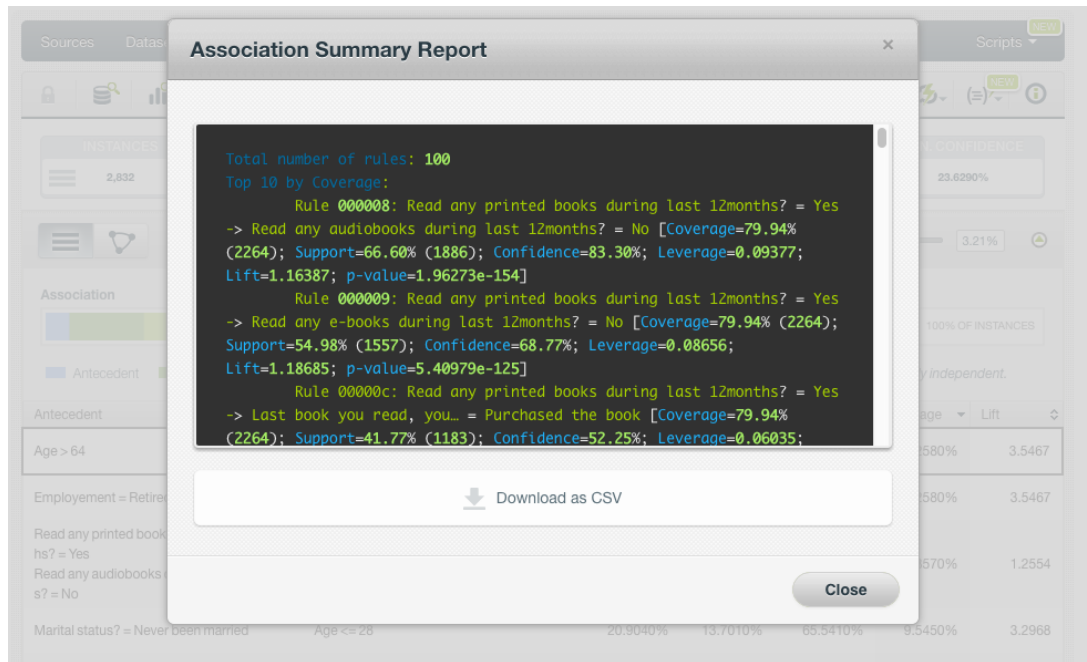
Sources Datas

Scripts NEW

NEW

INSTANCES 2,832

CONFIDENCE 23.6290%

3.21%

Association

100% OF INSTANCES

Antecedent

y independent.

Antecedent

age Lift

Age > 64

2580% 3.5467

Employement = Retire

2580% 3.5467

Read any printed book hs? = Yes Read any audiobooks s? = No

570% 1.2554

Marital status? = Never been married Age <= 28 20.9040% 13.7010% 65.5410% 9.5450% 3.2968

Association Summary Report

×

Total number of rules: 100
Top 10 by Coverage:
Rule 000008: Read any printed books during last 12months? = Yes -> Read any audiobooks during last 12months? = No [Coverage=79.94% (2264); Support=66.60% (1886); Confidence=83.30%; Leverage=0.09377; Lift=1.16387; p-value=1.96273e-154]
Rule 000009: Read any printed books during last 12months? = Yes -> Read any e-books during last 12months? = No [Coverage=79.94% (2264); Support=54.98% (1557); Confidence=68.77%; Leverage=0.08656; Lift=1.18685; p-value=5.40979e-125]
Rule 00000c: Read any printed books during last 12months? = Yes -> Last book you read, you… = Purchased the book [Coverage=79.94% (2264); Support=41.77% (1183); Confidence=52.25%; Leverage=0.06035;

Download as CSV

Close